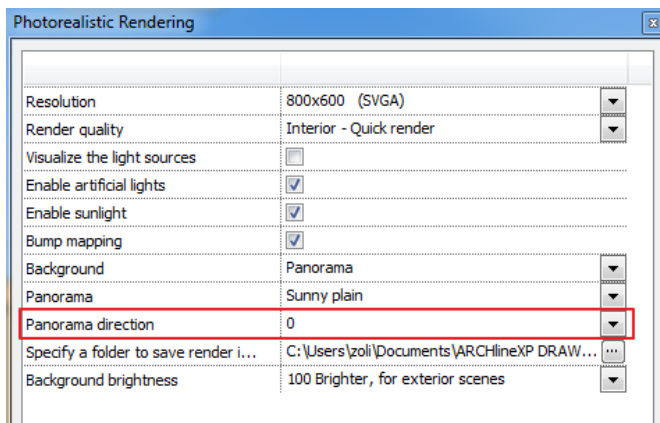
Photorealistic Rendering

| | |
|---|---|
| Resolution | 800x600 (SVGA) |
| Render quality | Interior - Quick render |
| Visualize the light sources | |
| Enable artificial lights | ✓ |
| Enable sunlight | ✓ |
| Bump mapping | ✓ |
| Background | Panorama |
| Panorama | Sunny plain |
| Panorama direction | 0 |
| Specify a folder to save render i... | C:\Users\zoli\Documents\ARCHlineXP DRAW... ... |
| Background brightness | 100 Brighter, for exterior scenes |